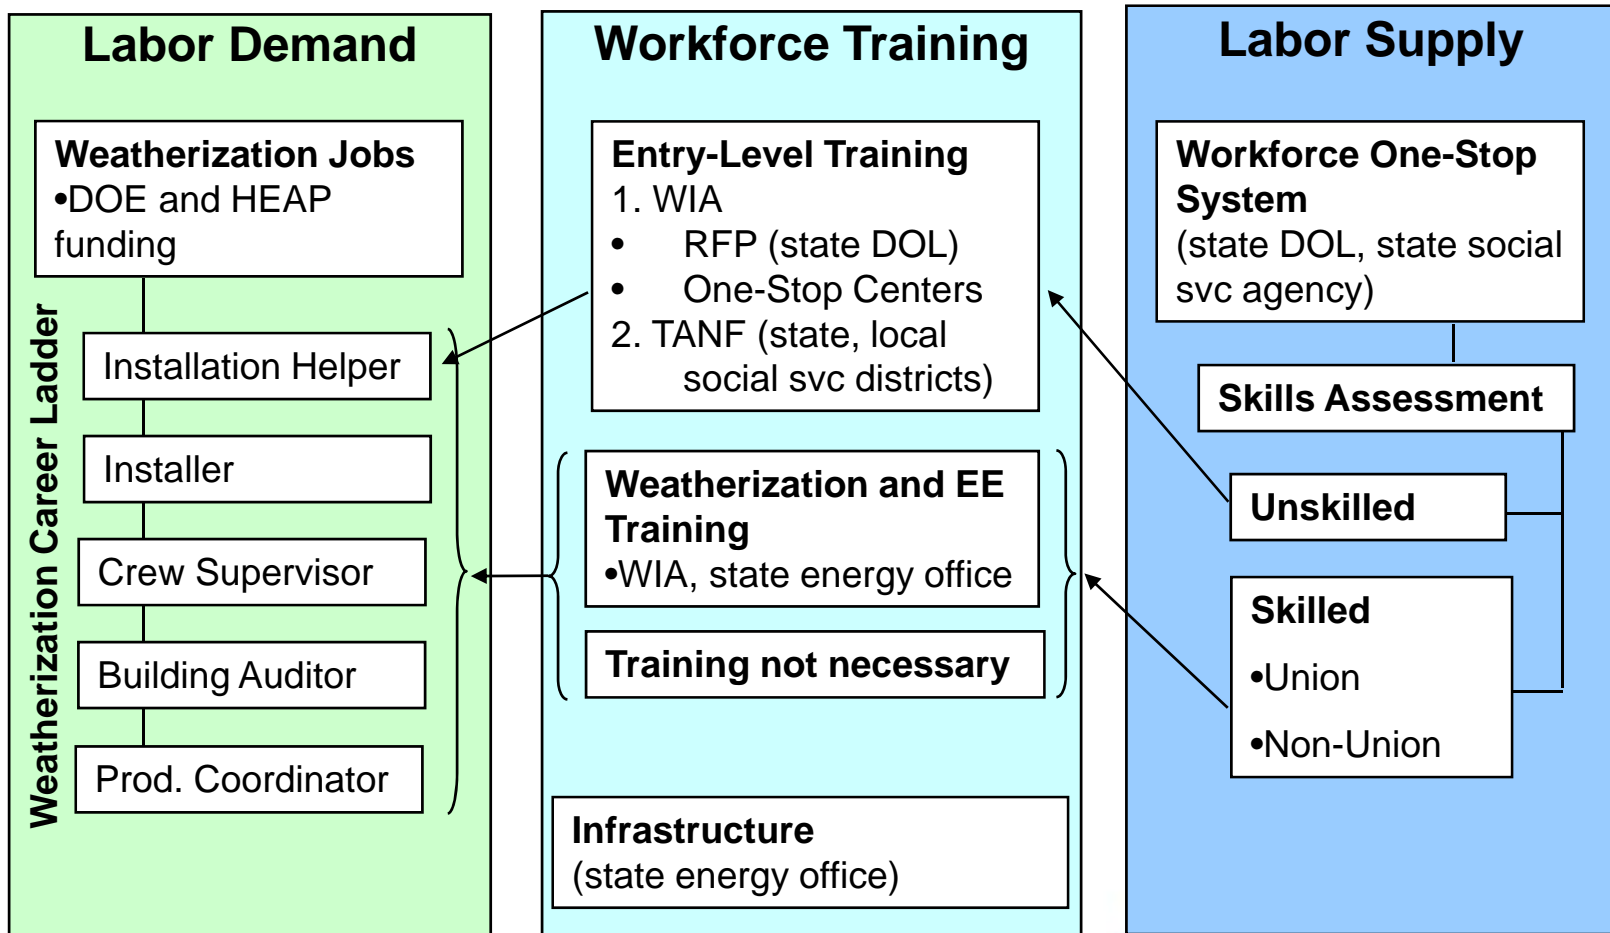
Labor Demand

Weatherization Jobs
•DOE and HEAP funding

Weatherization Career Ladder

Installation Helper

Installer

Crew Supervisor

Building Auditor

Prod. Coordinator

Workforce Training

Entry-Level Training
1. WIA
• RFP (state DOL)
• One-Stop Centers
2. TANF (state, local social svc districts)

Weatherization and EE Training
•WIA, state energy office

Training not necessary

Infrastructure
(state energy office)

Labor Supply

Workforce One-Stop System
(state DOL, state social svc agency)

Skills Assessment

Unskilled

Skilled
•Union
•Non-Union